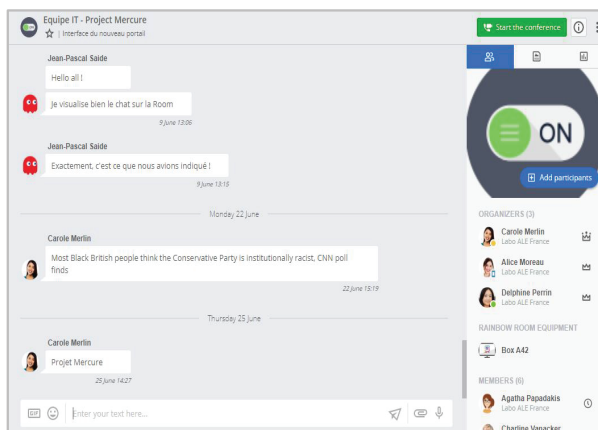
Equipe IT - Project Mercure
| Interface du nouveau portail

Start the conference

Jean-Pascal Saide
Hello all !
Je visualise bien le chat sur la Room
9 June 13:06

Jean-Pascal Saide
Exactement, c'est ce que nous avions indiqué !
9 June 13:15

Monday 22 June

Carole Merlin
Most Black British people think the Conservative Party is institutionally racist, CNN poll finds
22 June 15:19

Thursday 25 June

Carole Merlin
Projet Mercure
25 June 14:27

GIF
Enter your text here...

ON

Add participants

ORGANIZERS (3)
Carole Merlin
Labo ALE France
Alice Moreau
Labo ALE France
Delphine Perrin
Labo ALE France

RAINBOW ROOM EQUIPMENT
Box A42

MEMBERS (6)
Agatha Papadakis
Labo ALE France
Charline Vanacker